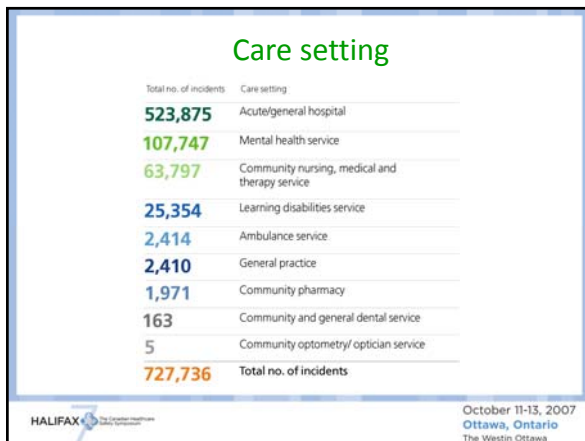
Care setting

| Total no. of incidents | Care setting |
|---|---|
| 523,875 | Acute/general hospital |
| 107,747 | Mental health service |
| 63,797 | Community nursing, medical and therapy service |
| 25,354 | Learning disabilities service |
| 2,414 | Ambulance service |
| 2,410 | General practice |
| 1,971 | Community pharmacy |
| 163 | Community and general dental service |
| 5 | Community optometry/ optician service |
| 727,736 | Total no. of incidents |

HALIFAX 7 The Canadian Healthcare Safety Symposium

October 11-13, 2007
Ottawa, Ontario
The Westin Ottawa